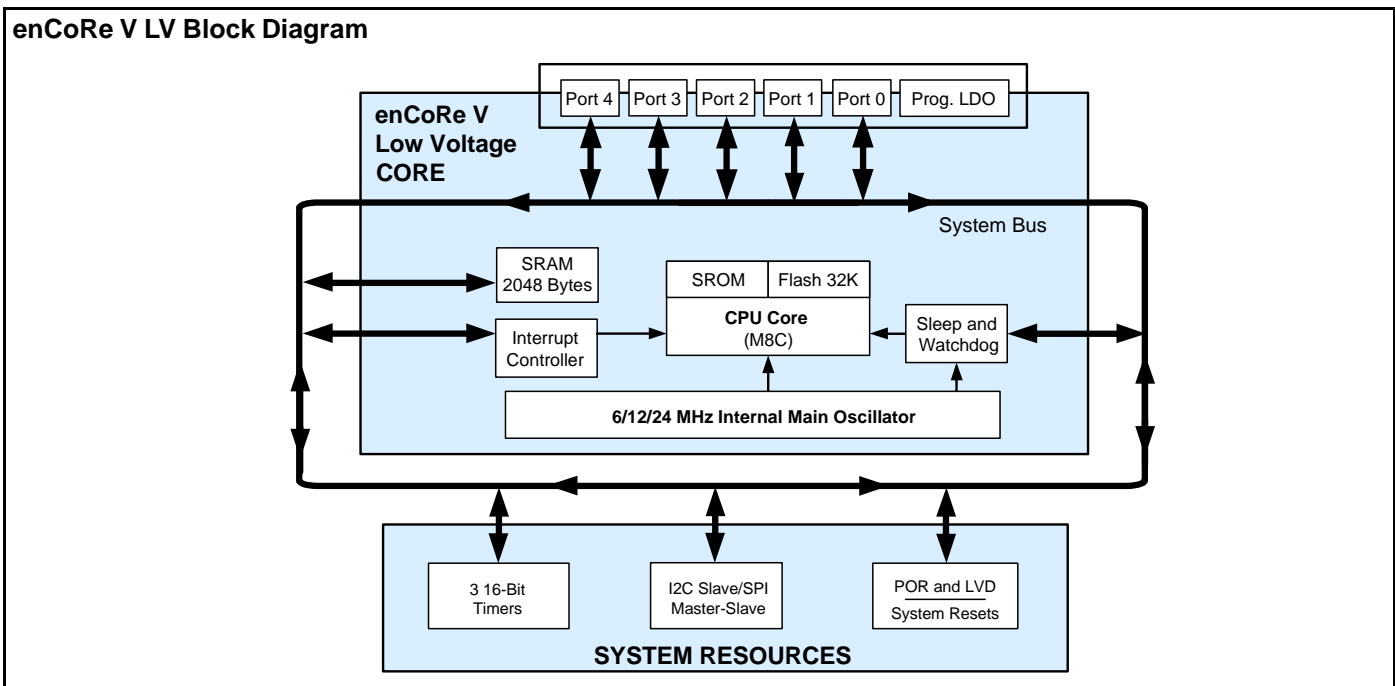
enCoRe V LV Block Diagram

Port 4
Port 3
Port 2
Port 1
Port 0
Prog. LDO

enCoRe V
Low Voltage
CORE

System Bus

SRAM
2048 Bytes

SROM
Flash 32K

CPU Core
(M8C)

Interrupt
Controller

Sleep and
Watchdog

6/12/24 MHz Internal Main Oscillator

3 16-Bit
Timers

I2C Slave/SPI
Master-Slave

POR and LVD
System Resets

SYSTEM RESOURCES